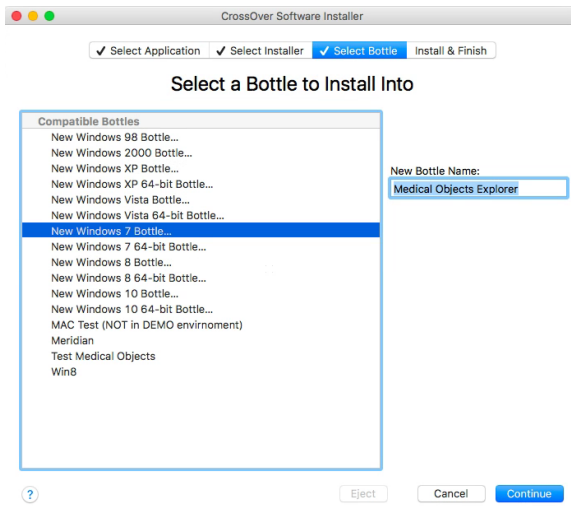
CrossOver Software Installer

✓ Select Application | ✓ Select Installer | ✓ Select Bottle | Install & Finish

Select a Bottle to Install Into

Compatible Bottles
New Windows 98 Bottle...
New Windows 2000 Bottle...
New Windows XP Bottle...
New Windows XP 64-bit Bottle...
New Windows Vista Bottle...
New Windows Vista 64-bit Bottle...
New Windows 7 Bottle...
New Windows 7 64-bit Bottle...
New Windows 8 Bottle...
New Windows 8 64-bit Bottle...
New Windows 10 Bottle...
New Windows 10 64-bit Bottle...
MAC Test (NOT in DEMO envirnoment)
Meridian
Test Medical Objects
Win8

New Bottle Name:
Medical Objects Explorer

?
Eject
Cancel
Continue